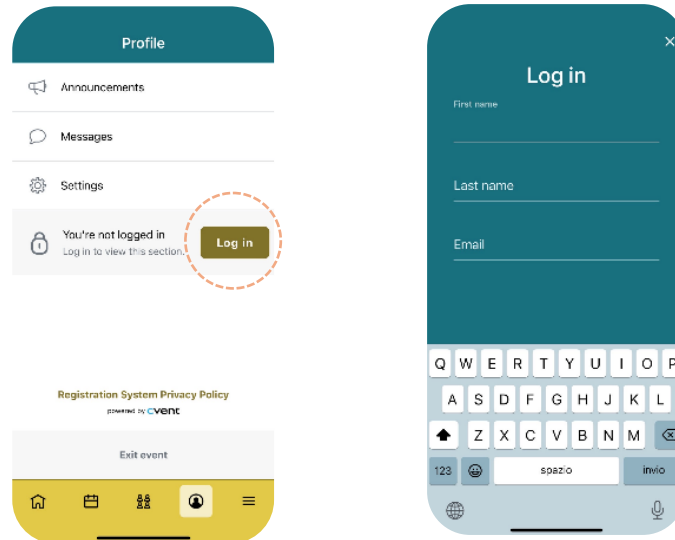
Profile

Announcements

Messages

Settings

You're not logged in
Log in to view this section.

Log in

Registration System Privacy Policy
powered by cvent

Exit event

×

Log in

First name

Last name

Email

Q W E R T Y U I O P
A S D F G H J K L
Z X C V B N M
123
spazio
invio